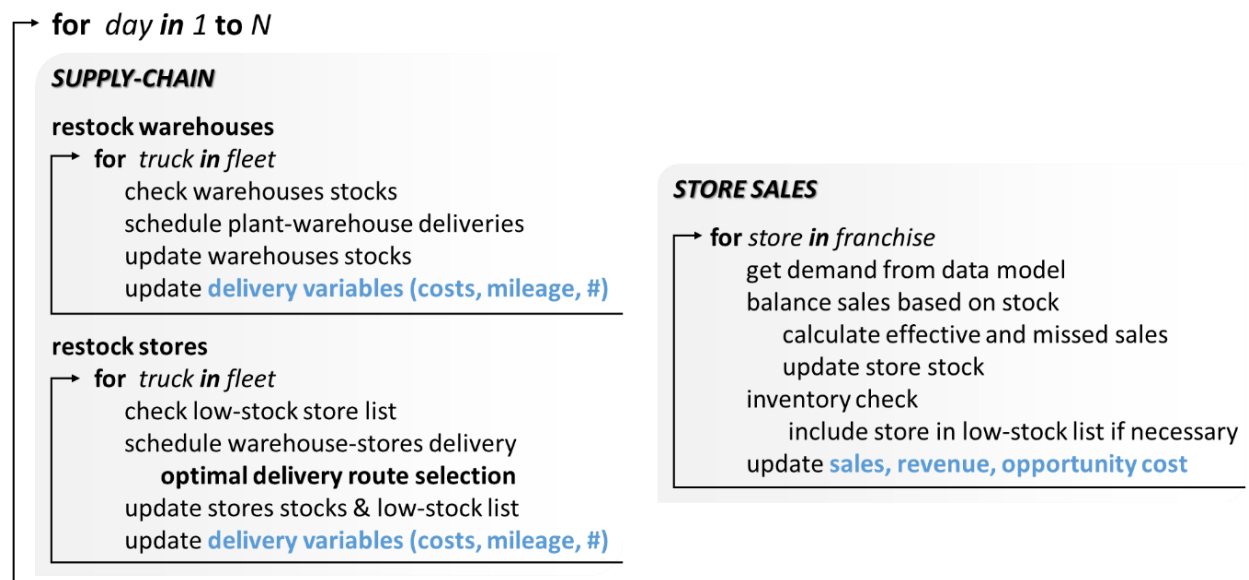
for day in 1 to N

SUPPLY-CHAIN

restock warehouses
for truck in fleet
check warehouses stocks
schedule plant-warehouse deliveries
update warehouses stocks
update delivery variables (costs, mileage, #)

restock stores
for truck in fleet
check low-stock store list
schedule warehouse-stores delivery
optimal delivery route selection
update stores stocks & low-stock list
update delivery variables (costs, mileage, #)

STORE SALES

for store in franchise
get demand from data model
balance sales based on stock
calculate effective and missed sales
update store stock
inventory check
include store in low-stock list if necessary
update sales, revenue, opportunity cost